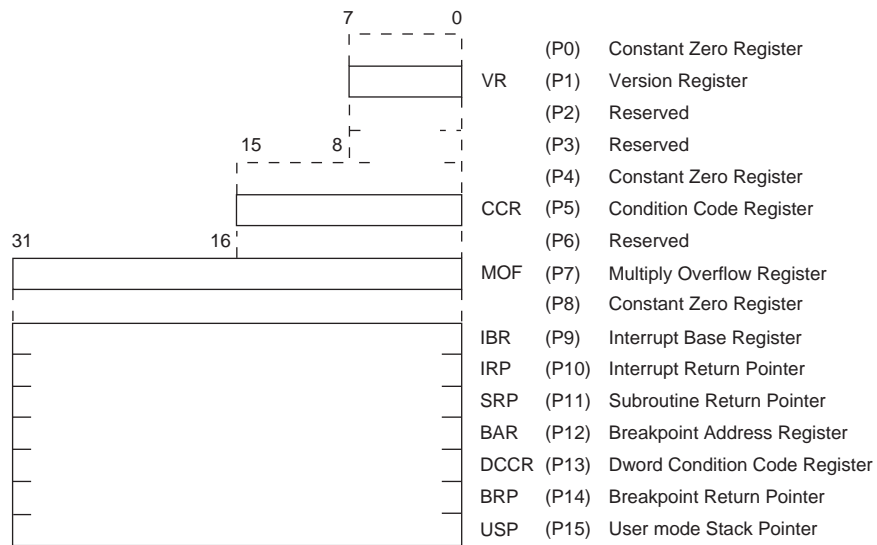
7 0

(P0) Constant Zero Register
VR (P1) Version Register
(P2) Reserved
15 8
(P3) Reserved
(P4) Constant Zero Register
CCR (P5) Condition Code Register
31 16
(P6) Reserved
MOF (P7) Multiply Overflow Register
(P8) Constant Zero Register
IBR (P9) Interrupt Base Register
IRP (P10) Interrupt Return Pointer
SRP (P11) Subroutine Return Pointer
BAR (P12) Breakpoint Address Register
DCCR (P13) Dword Condition Code Register
BRP (P14) Breakpoint Return Pointer
USP (P15) User mode Stack Pointer